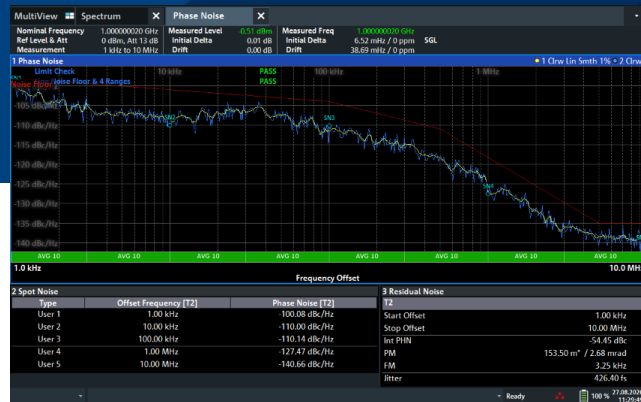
MultiView Spectrum Phase Noise

| Nominal Frequency | 1.000000020 GHz | Measured Level | 0.51 dBm | Measured Freq | 1.000000020 GHz |
|---|---|---|---|---|---|
| Ref Level & Att | 0 dBm, Att 13 dB | Initial Delta | 0.01 dB | Initial Delta | 6.52 mHz / 0 ppm |
| Measurement | 1 kHz to 10 MHz | Drift | 0.00 dB | Drift | 38.69 mHz / 0 ppm |

SGL

1 Phase Noise

1 Clrw Lin Smth 1% 2 Clrw

Limit Check PASS
Noise Floor & 4 Ranges PASS
Noise Floor PASS

10 kHz 100 kHz 1 MHz

-110 dBc/Hz
-115 dBc/Hz
-120 dBc/Hz
-125 dBc/Hz
-130 dBc/Hz
-135 dBc/Hz
-140 dBc/Hz

SN2 SN3 SN4

AVG 10 AVG 10 AVG 10 AVG 10 AVG 10 AVG 10 AVG 10 AVG 10 AVG 10

1.0 kHz Frequency Offset 10.0 MH

2 Spot Noise

| Type | Offset Frequency [T2] | Phase Noise [T2] |
|---|---|---|
| User 1 | 1.00 kHz | -100.08 dBc/Hz |
| User 2 | 10.00 kHz | -110.00 dBc/Hz |
| User 3 | 100.00 kHz | -110.14 dBc/Hz |
| User 4 | 1.00 MHz | -127.47 dBc/Hz |
| User 5 | 10.00 MHz | -140.66 dBc/Hz |

3 Residual Noise

| T2 | |
|---|---|
| Start Offset | 1.00 kHz |
| Stop Offset | 10.00 MHz |
| Int PHN | -54.45 dBc |
| PM | 153.50 m° / 2.68 mrad |
| FM | 3.25 kHz |
| Jitter | 426.40 fs |

Ready 100 % 27.08.202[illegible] 11:29:4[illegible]